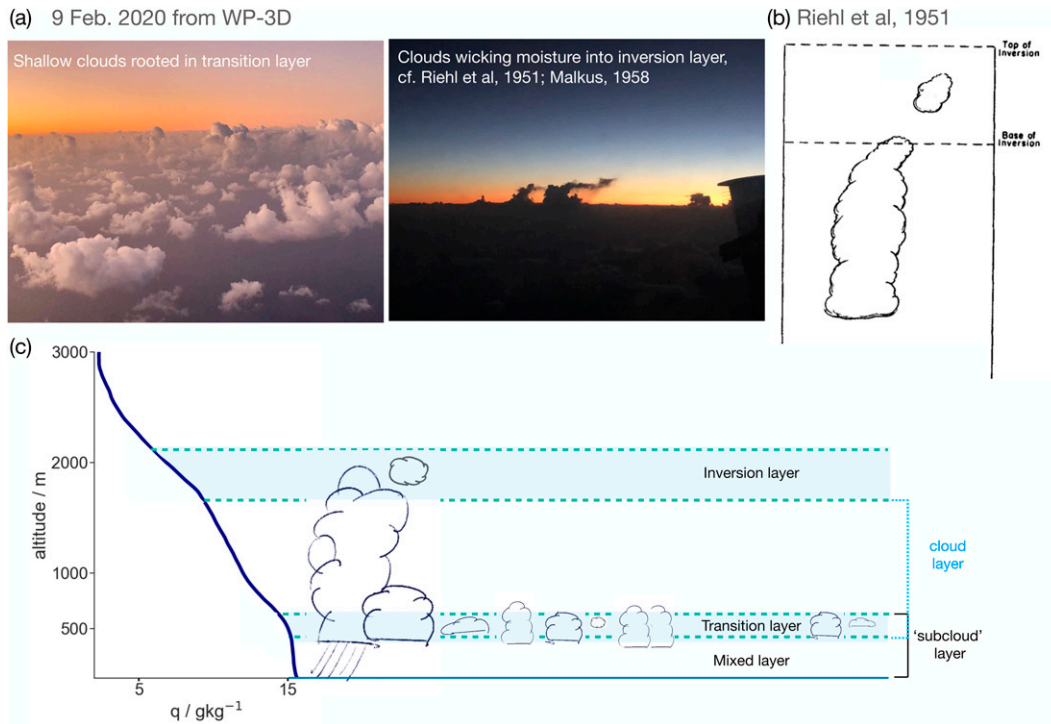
(a) 9 Feb. 2020 from WP-3D

Shallow clouds rooted in transition layer

Clouds wicking moisture into inversion layer, cf. Riehl et al, 1951; Malkus, 1958

(b) Riehl et al, 1951

Top of Inversion

Base of Inversion

(c)

3000

2000

1000

500

altitude / m

5

15

q / gkg$^{-1}$

Inversion layer

cloud layer

Transition layer

Mixed layer

'subcloud' layer